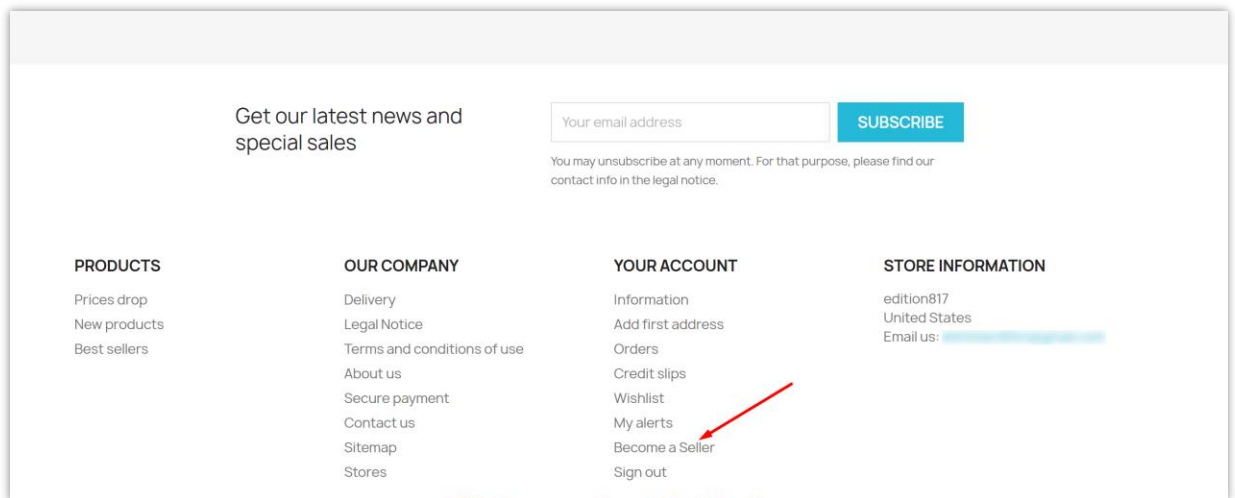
Get our latest news and special sales

Your email address

SUBSCRIBE

You may unsubscribe at any moment. For that purpose, please find our contact info in the legal notice.

PRODUCTS
Prices drop
New products
Best sellers

OUR COMPANY
Delivery
Legal Notice
Terms and conditions of use
About us
Secure payment
Contact us
Sitemap
Stores

YOUR ACCOUNT
Information
Add first address
Orders
Credit slips
Wishlist
My alerts
Become a Seller
Sign out

STORE INFORMATION
edition817
United States
Email us: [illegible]